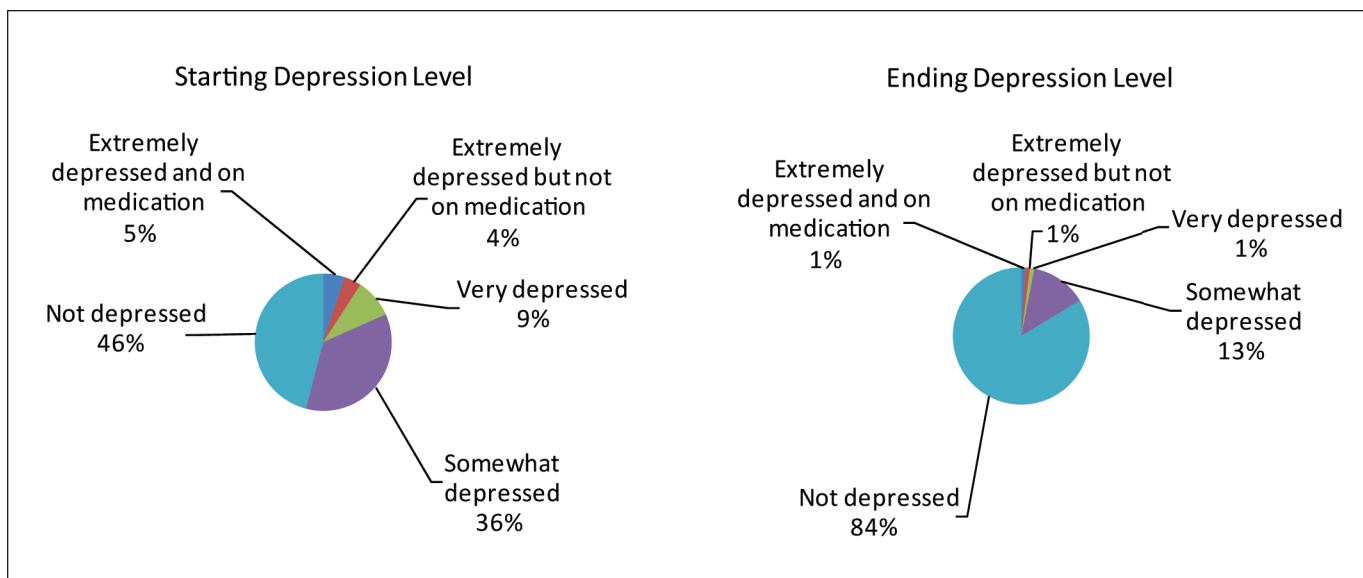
Starting Depression Level

Extremely depressed and on medication 5%

Extremely depressed but not on medication 4%

Very depressed 9%

Not depressed 46%

Somewhat depressed 36%

Ending Depression Level

Extremely depressed and on medication 1%

Extremely depressed but not on medication 1%

Very depressed 1%

Somewhat depressed 13%

Not depressed 84%